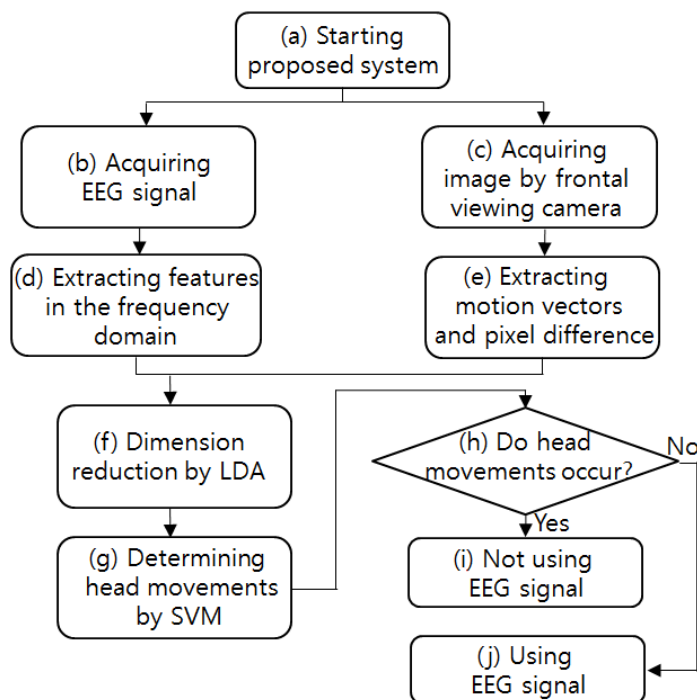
(a) Starting proposed system

(b) Acquiring EEG signal

(c) Acquiring image by frontal viewing camera

(d) Extracting features in the frequency domain

(e) Extracting motion vectors and pixel difference

(f) Dimension reduction by LDA

(g) Determining head movements by SVM

(h) Do head movements occur?

No

Yes

(i) Not using EEG signal

(j) Using EEG signal